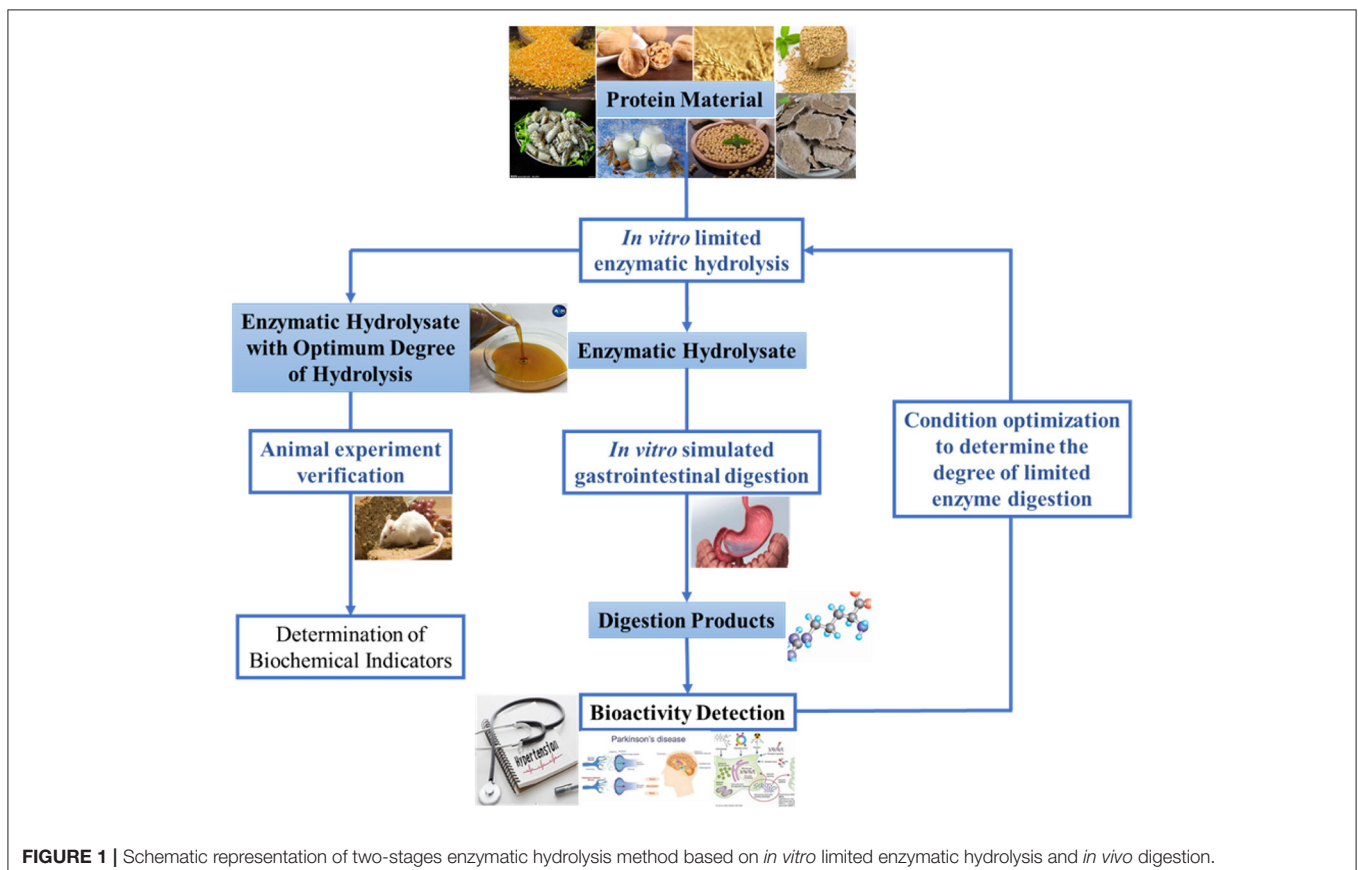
Protein Material

In vitro limited enzymatic hydrolysis

Enzymatic Hydrolysate with Optimum Degree of Hydrolysis

Enzymatic Hydrolysate

Animal experiment verification

In vitro simulated gastrointestinal digestion

Condition optimization to determine the degree of limited enzyme digestion

Determination of Biochemical Indicators

Digestion Products

Bioactivity Detection

Hypertension

Parkinson's disease

FIGURE 1 | Schematic representation of two-stages enzymatic hydrolysis method based on in vitro limited enzymatic hydrolysis and in vivo digestion.